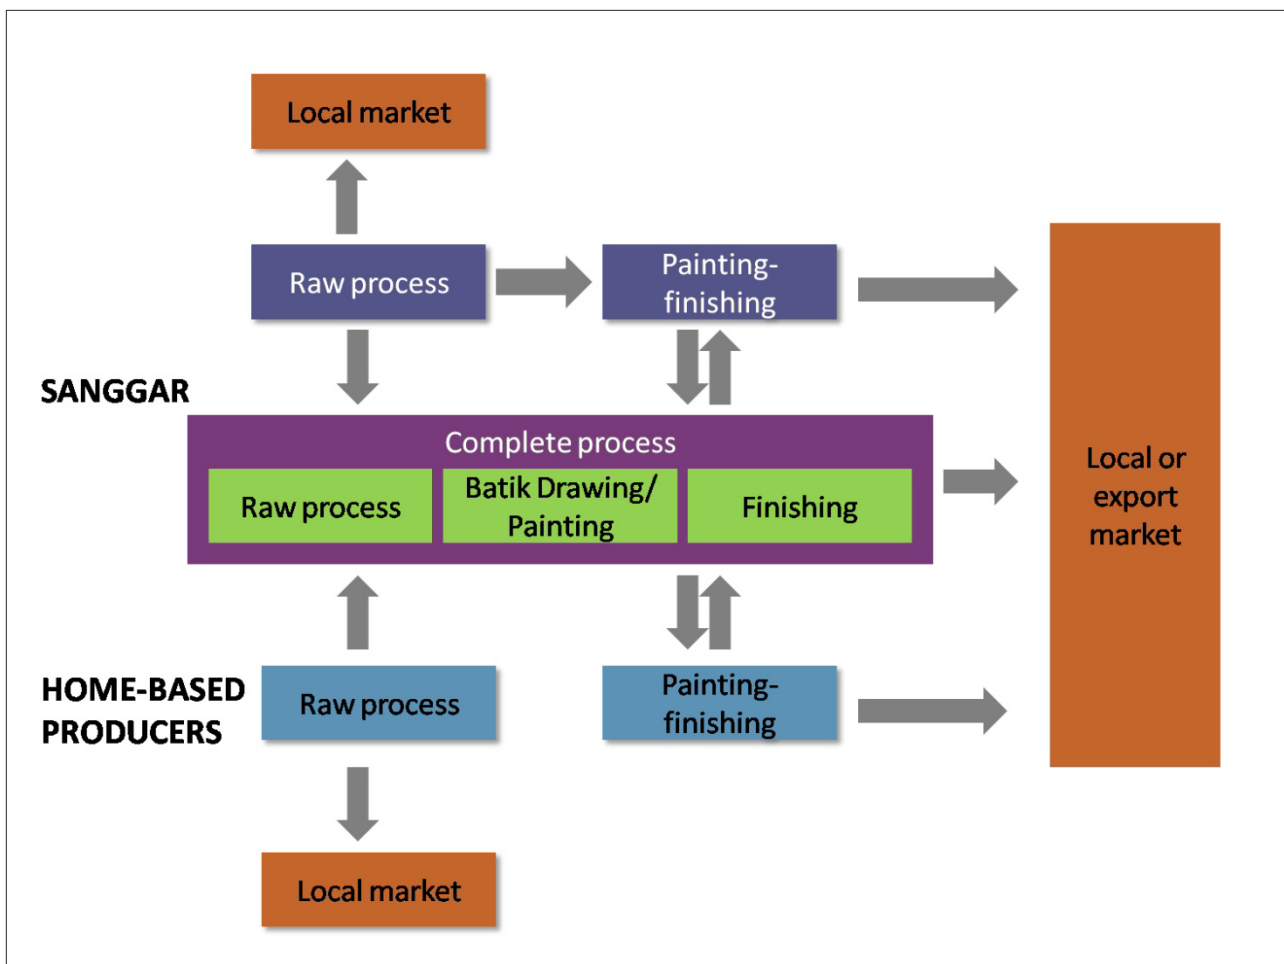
Local market

Raw process

Painting-finishing

SANGGAR

Complete process

Raw process

Batik Drawing/ Painting

Finishing

Local or export market

HOME-BASED PRODUCERS

Raw process

Painting-finishing

Local market